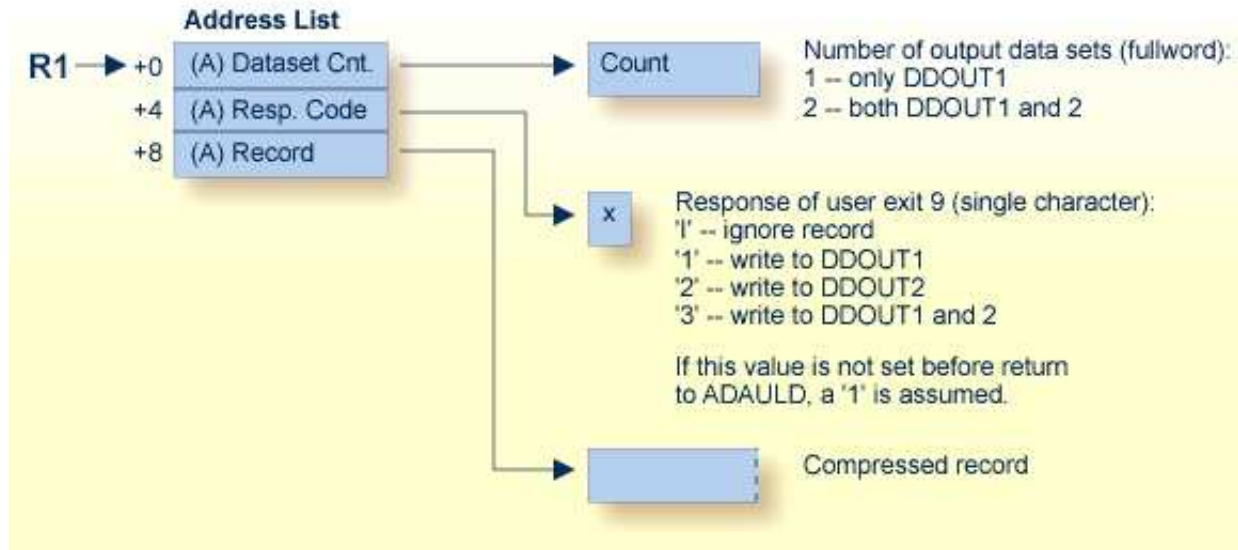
Address List

R1 +0 (A) Dataset Cnt.

+4 (A) Resp. Code

+8 (A) Record

Count

Number of output data sets (fullword):
1 -- only DDOUT1
2 -- both DDOUT1 and 2

x

Response of user exit 9 (single character):
'I' -- ignore record
'1' -- write to DDOUT1
'2' -- write to DDOUT2
'3' -- write to DDOUT1 and 2

If this value is not set before return to ADAULD, a '1' is assumed.

Compressed record